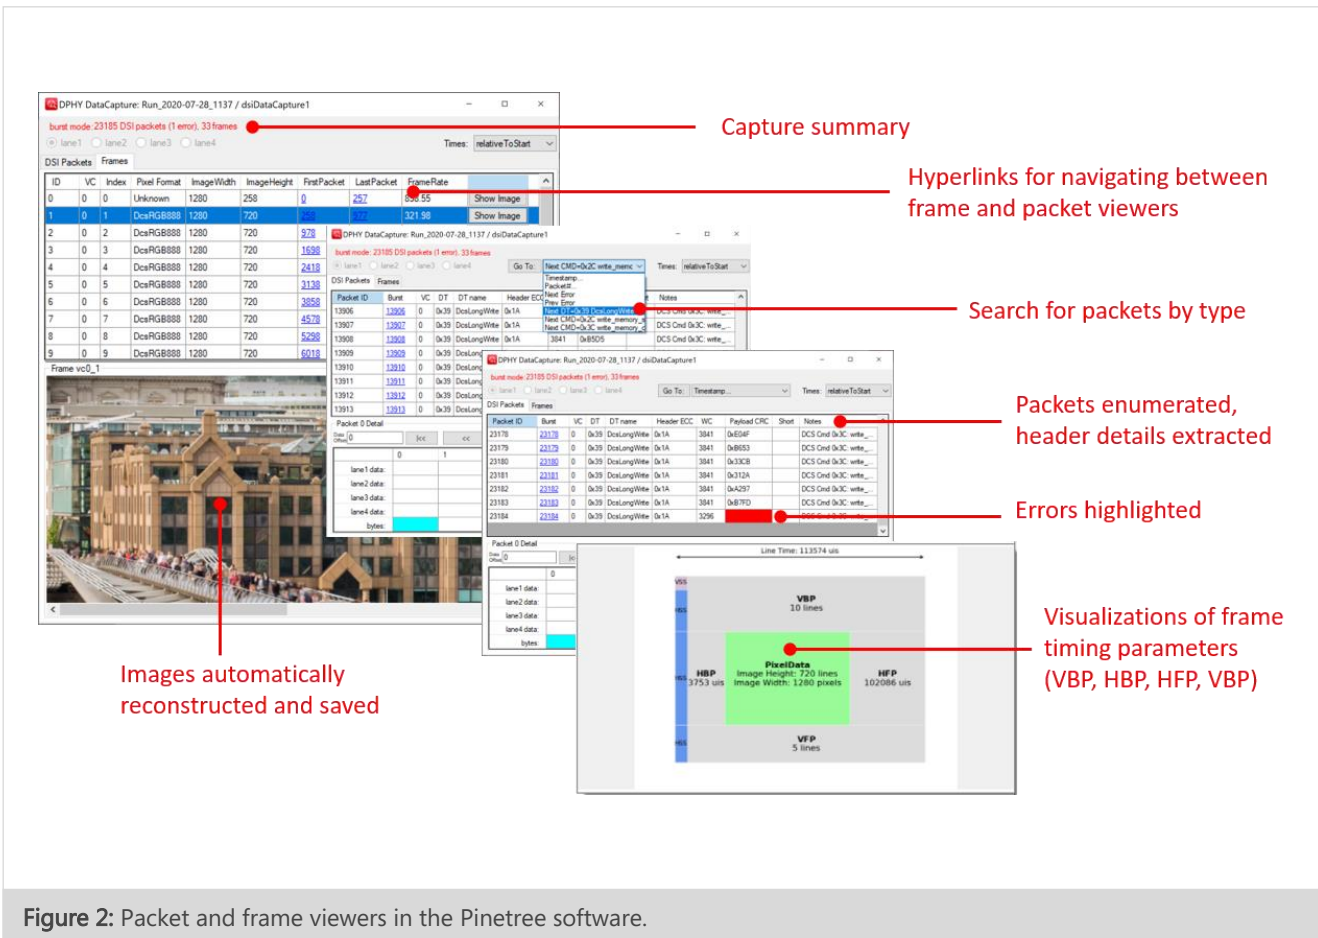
DPHY DataCapture: Run_2020-07-28_1137 / dsiDataCapture1

burst mode: 23185 DSI packets (1 error), 33 frames

lane1 lane2 lane3 lane4

Times: relativeToStart

DSI Packets Frames

| ID | VC | Index | Pixel Format | ImageWidth | ImageHeight | FirstPacket | LastPacket | FrameRate | |
|---|---|---|---|---|---|---|---|---|---|
| 0 | 0 | 0 | Unknown | 1280 | 258 | 0 | 257 | 858.55 | Show Image |
| 1 | 0 | 1 | DcsRGB888 | 1280 | 720 | 258 | 977 | 321.98 | Show Image |
| 2 | 0 | 2 | DcsRGB888 | 1280 | 720 | 978 | | | |
| 3 | 0 | 3 | DcsRGB888 | 1280 | 720 | 1698 | | | |
| 4 | 0 | 4 | DcsRGB888 | 1280 | 720 | 2418 | | | |
| 5 | 0 | 5 | DcsRGB888 | 1280 | 720 | 3138 | | | |
| 6 | 0 | 6 | DcsRGB888 | 1280 | 720 | 3858 | | | |
| 7 | 0 | 7 | DcsRGB888 | 1280 | 720 | 4578 | | | |
| 8 | 0 | 8 | DcsRGB888 | 1280 | 720 | 5298 | | | |
| 9 | 0 | 9 | DcsRGB888 | 1280 | 720 | 6018 | | | |

Frame vc0_1

DPHY DataCapture: Run_2020-07-28_1137 / dsiDataCapture1

burst mode: 23185 DSI packets (1 error), 33 frames

Go To: Next CMD=0x2C write_memo

Times: relativeToStart

Timestamp
Packet#
Next Error
Prev Error
Next DT=0x39 DcsLongWrite
Next CMD=0x2C write_memory_s
Next CMD=0x3C write_memory_c

| Packet ID | Burst | VC | DT | DT name | Header ECC | Notes |
|---|---|---|---|---|---|---|
| 13906 | 13906 | 0 | 0x39 | DcsLongWrite | 0x1A | DCS Cmd 0x3C: write_ |
| 13907 | 13907 | 0 | 0x39 | DcsLongWrite | 0x1A | DCS Cmd 0x3C: write_ |
| 13908 | 13908 | 0 | 0x39 | DcsLongWrite | 0x1A 3841 0xB5D5 | DCS Cmd 0x3C: write_ |
| 13909 | 13909 | 0 | 0x39 | DcsLong | | |
| 13910 | 13910 | 0 | 0x39 | DcsLong | | |
| 13911 | 13911 | 0 | 0x39 | DcsLong | | |
| 13912 | 13912 | 0 | 0x39 | DcsLong | | |
| 13913 | 13913 | 0 | 0x39 | DcsLong | | |

Packet 0 Detail

lane1 data: lane2 data: lane3 data: lane4 data: bytes:

DPHY DataCapture: Run_2020-07-28_1137 / dsiDataCapture1

burst mode: 23185 DSI packets (1 error), 33 frames

Go To: Timestamp

Times: relativeToStart

DSI Packets Frames

| Packet ID | Burst | VC | DT | DT name | Header ECC | WC | Payload CRC | Short | Notes |
|---|---|---|---|---|---|---|---|---|---|
| 23178 | 23178 | 0 | 0x39 | DcsLongWrite | 0x1A | 3841 | 0xE04F | | DCS Cmd 0x3C: write_ |
| 23179 | 23179 | 0 | 0x39 | DcsLongWrite | 0x1A | 3841 | 0xB653 | | DCS Cmd 0x3C: write_ |
| 23180 | 23180 | 0 | 0x39 | DcsLongWrite | 0x1A | 3841 | 0x33CB | | DCS Cmd 0x3C: write_ |
| 23181 | 23181 | 0 | 0x39 | DcsLongWrite | 0x1A | 3841 | 0x312A | | DCS Cmd 0x3C: write_ |
| 23182 | 23182 | 0 | 0x39 | DcsLongWrite | 0x1A | 3841 | 0xA297 | | DCS Cmd 0x3C: write_ |
| 23183 | 23183 | 0 | 0x39 | DcsLongWrite | 0x1A | 3841 | 0xB7FD | | DCS Cmd 0x3C: write_ |
| 23184 | 23184 | 0 | 0x39 | DcsLongWrite | 0x1A | 3296 | | | |

Packet 0 Detail

lane1 data: lane2 data: lane3 data: lane4 data: bytes:

Line Time: 113574 uis

VSS

HSS

VBP
10 lines

HBP
3753 uis

PixelData
Image Height: 720 lines
Image Width: 1280 pixels

HFP
102086 uis

VFP
5 lines

Capture summary

Hyperlinks for navigating between frame and packet viewers

Search for packets by type

Packets enumerated, header details extracted

Errors highlighted

Visualizations of frame timing parameters (VBP, HBP, HFP, VBP)

Images automatically reconstructed and saved

Figure 2: Packet and frame viewers in the Pinetree software.